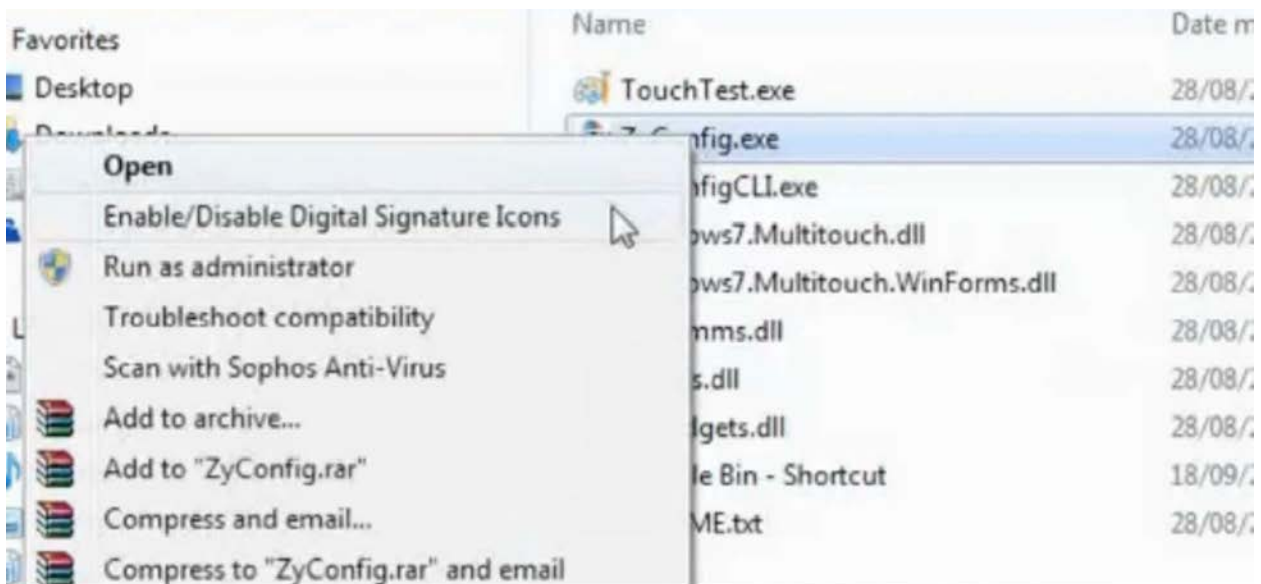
Favorites
Desktop
Downloads

Name
Date m
TouchTest.exe
28/08/
ZyConfig.exe
28/08/
figCLI.exe
28/08/
ws7.Multitouch.dll
28/08/
ws7.Multitouch.WinForms.dll
28/08/
mms.dll
28/08/
s.dll
28/08/
lgets.dll
28/08/
le Bin - Shortcut
18/09/
ME.txt
28/08/

Open
Enable/Disable Digital Signature Icons
Run as administrator
Troubleshoot compatibility
Scan with Sophos Anti-Virus
Add to archive...
Add to "ZyConfig.rar"
Compress and email...
Compress to "ZyConfig.rar" and email